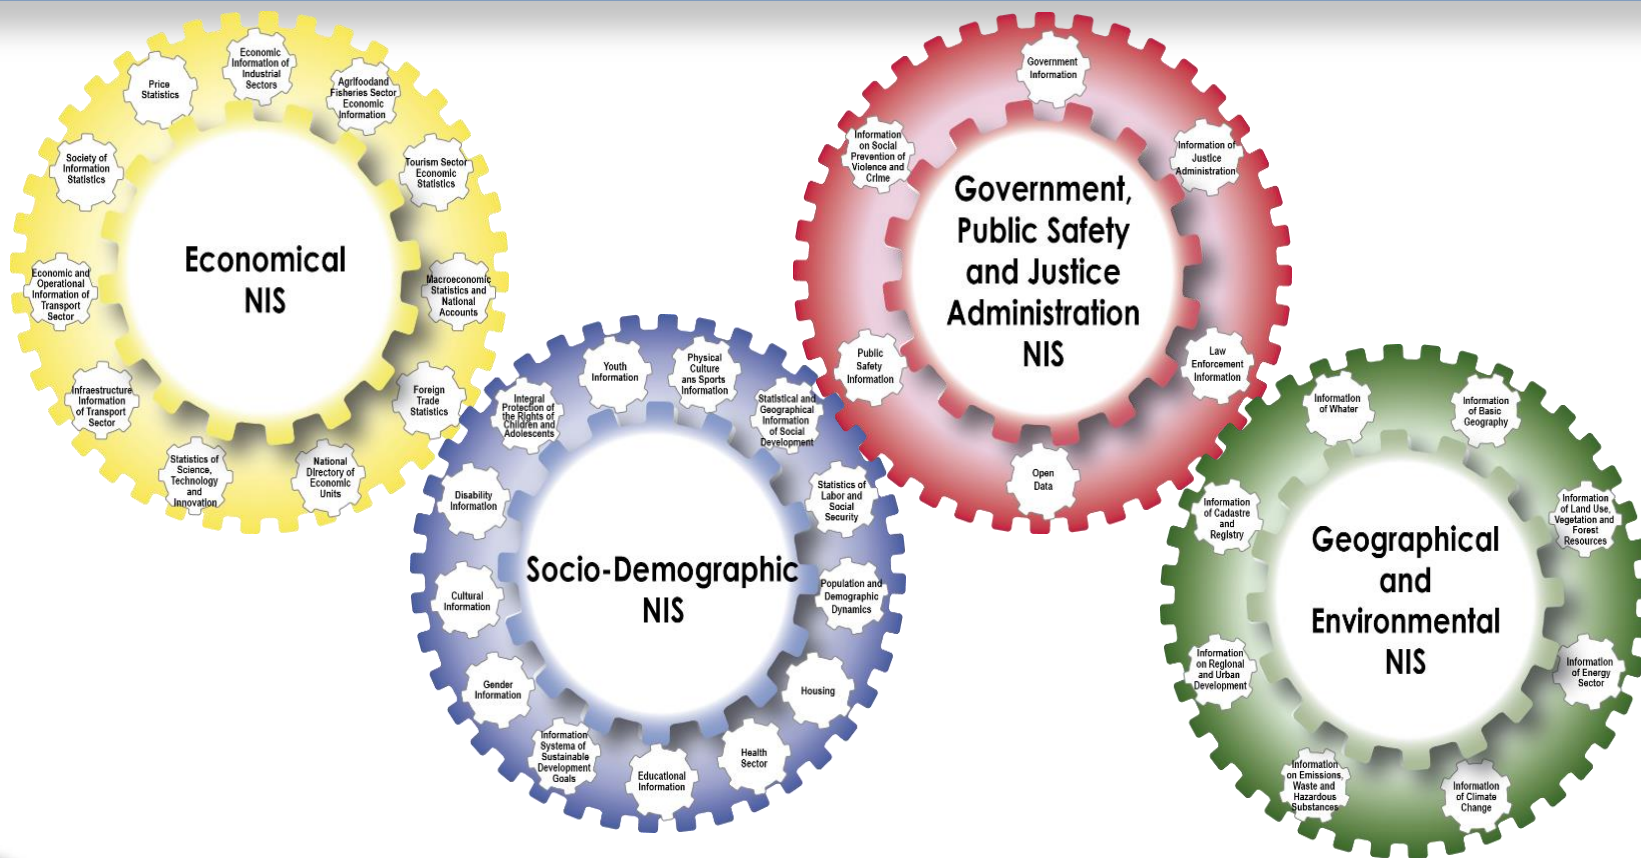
Economical NIS

Economic Information of Industrial Sectors

Agrifoodand Fisheries Sector Economic Information

Tourism Sector Economic Statistics

Macroeconomic Statistics and National Accounts

Foreign Trade Statistics

National Directory of Economic Units

Statistics of Science, Technology and Innovation

Infraestructure Information of Transport Sector

Economic and Operational Information of Transport Sector

Society of Information Statistics

Price Statistics

Government, Public Safety and Justice Administration NIS

Government Information

Information of Justice Administration

Law Enforcement Information

Open Data

Public Safety Information

Information on Social Prevention of Violence and Crime

Socio-Demographic NIS

Youth Information

Physical Culture ans Sports Information

Statistical and Geographical Information of Social Development

Statistics of Labor and Social Security

Population and Demographic Dynamics

Housing

Health Sector

Educational Information

Information Systema of Sustainable Development Goals

Gender Information

Cultural Information

Disability Information

Integral Protection of the Rights of Children and Adolescents

Geographical and Environmental NIS

Information of Whater

Information of Basic Geography

Information of Land Use, Vegetation and Forest Resources

Information of Energy Sector

Information of Climate Change

Information on Emissions, Waste and Hazardous Substances

Information on Regional and Urban Development

Information of Cadastre and Registry